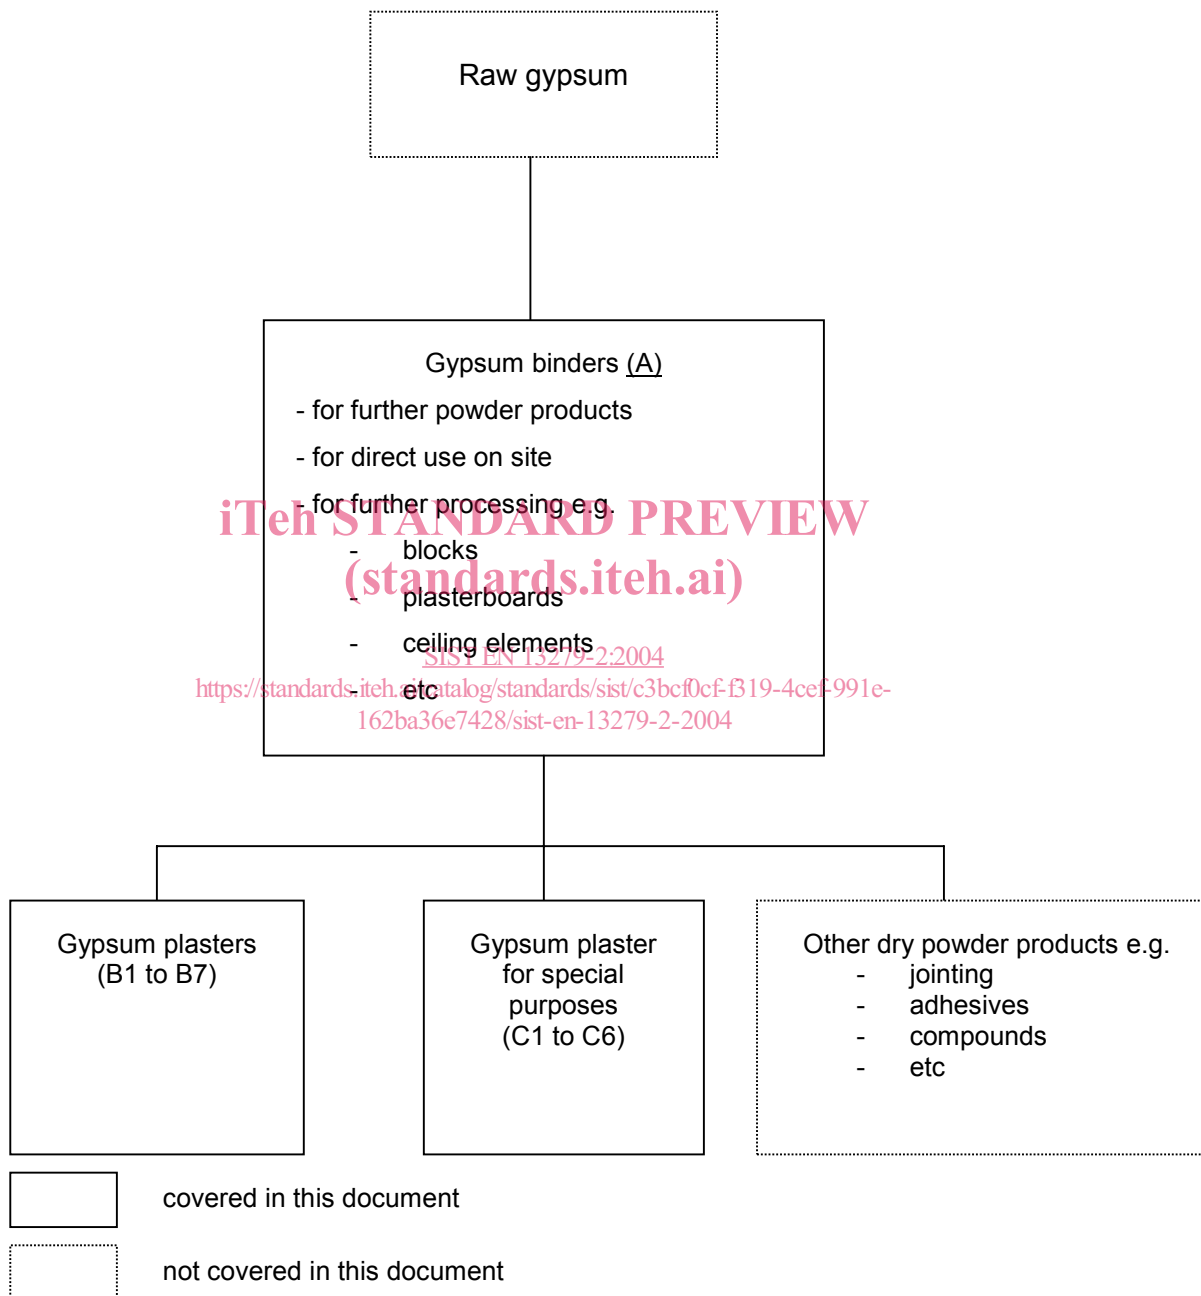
Raw gypsum

Gypsum binders (A)

- for further powder products

- for direct use on site

- for further processing e.g.

- blocks

- plasterboards

- ceiling elements

- etc

iTeh STANDARD PREVIEW
(standards.iteh.ai)
SIST EN 13279-2:2004
https://standards.iteh.ai/catalog/standards/sist/c3bcf0cf-f319-4cef-991e-162ba36e7428/sist-en-13279-2-2004

Gypsum plasters (B1 to B7)

Gypsum plaster for special purposes (C1 to C6)

Other dry powder products e.g.
- jointing
- adhesives
- compounds
- etc

covered in this document

not covered in this document